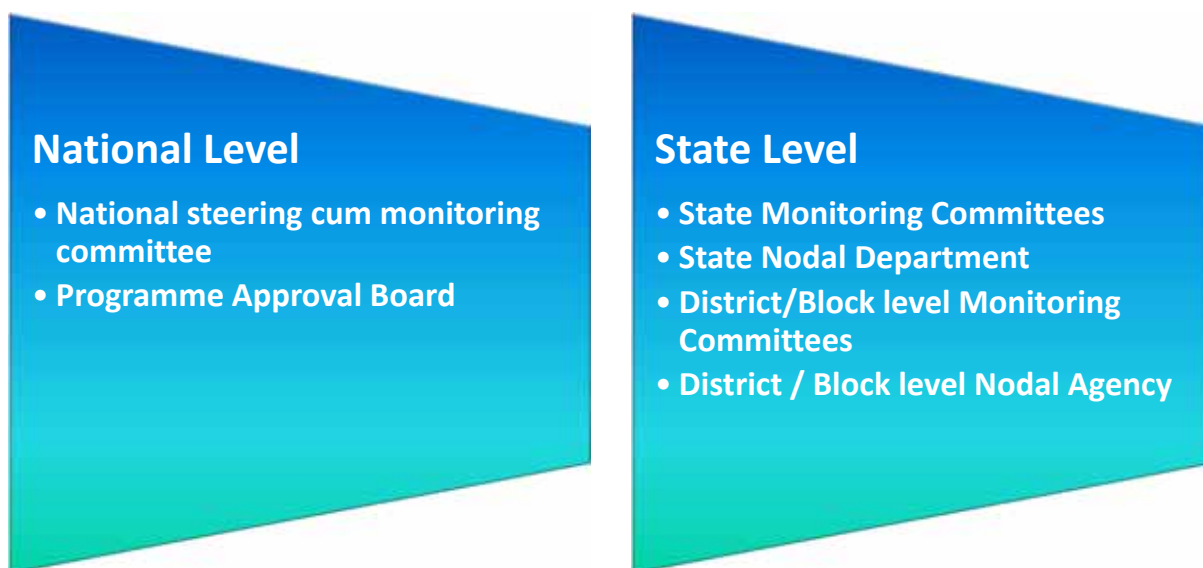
National Level

- National steering cum monitoring committee
- Programme Approval Board

State Level

- State Monitoring Committees
- State Nodal Department
- District/Block level Monitoring Committees
- District / Block level Nodal Agency